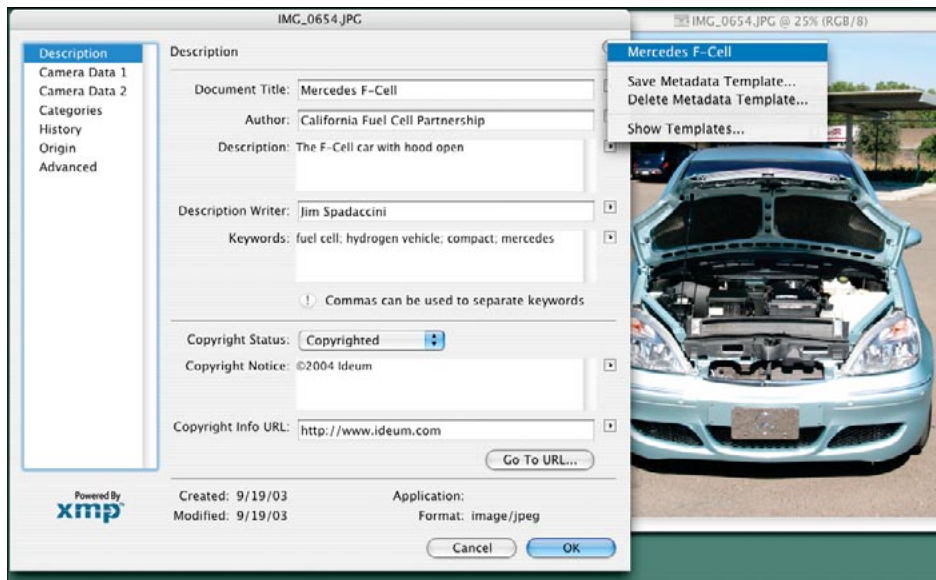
IMG_0654.JPG

IMG_0654.JPG @ 25% (RGB/8)

Description
Camera Data 1
Camera Data 2
Categories
History
Origin
Advanced

Description

Mercedes F-Cell
Save Metadata Template...
Delete Metadata Template...
Show Templates...

Document Title: Mercedes F-Cell

Author: California Fuel Cell Partnership

Description: The F-Cell car with hood open

Description Writer: Jim Spadaccini

Keywords: fuel cell; hydrogen vehicle; compact; mercedes

Commas can be used to separate keywords

Copyright Status: Copyrighted

Copyright Notice: ©2004 Ideum

Copyright Info URL: http://www.ideum.com

Go To URL...

Powered By xmp

Created: 9/19/03
Modified: 9/19/03

Application:
Format: image/jpeg

Cancel
OK